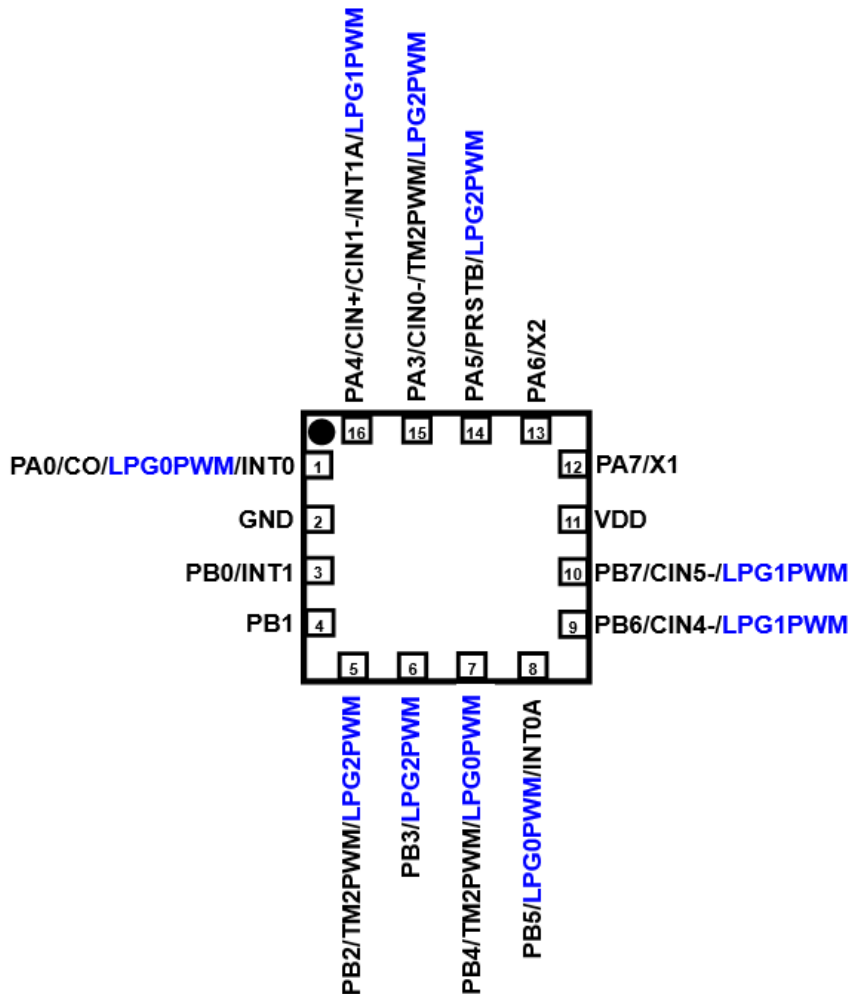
PA4/CIN+/CIN1-/INT1A/LPG1PWM
PA3/CIN0-/TM2PWM/LPG2PWM
PA5/PRSTB/LPG2PWM
PA6/X2

16
15
14
13

PA0/CO/LPG0PWM/INT0 1
GND 2
PB0/INT1 3
PB1 4

12 PA7/X1
11 VDD
10 PB7/CIN5-/LPG1PWM
9 PB6/CIN4-/LPG1PWM

5
6
7
8

PB2/TM2PWM/LPG2PWM
PB3/LPG2PWM
PB4/TM2PWM/LPG0PWM
PB5/LPG0PWM/INT0A